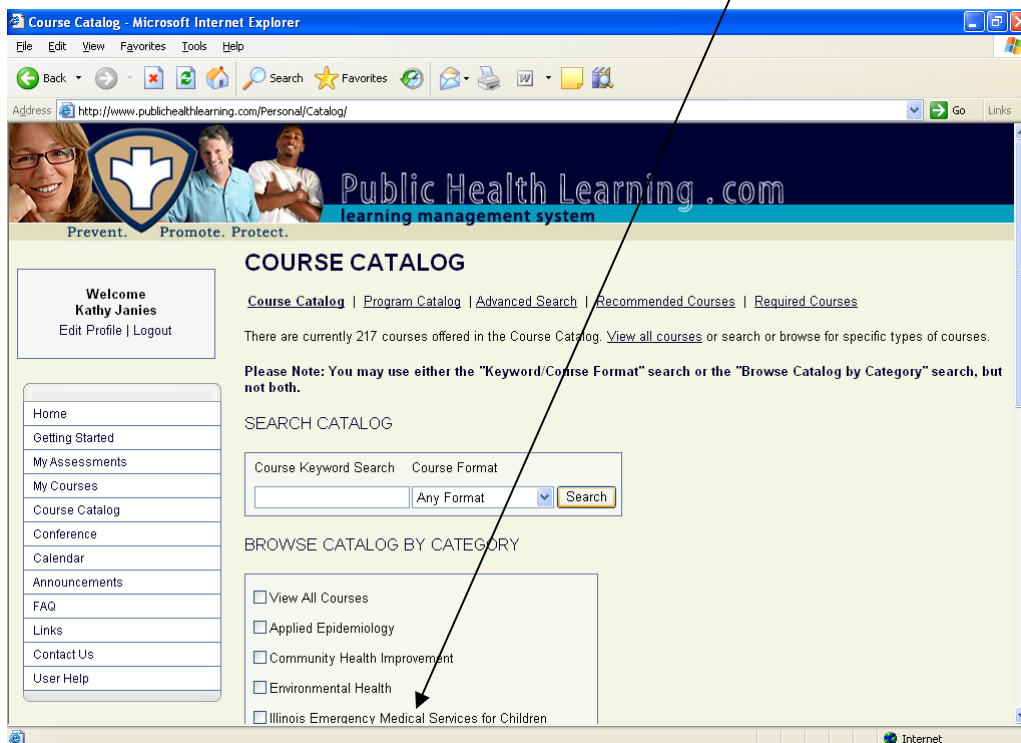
Course Catalog - Microsoft Internet Explorer

File Edit View Favorites Tools Help

Back Search Favorites

Address http://www.publichealthlearning.com/Personal/Catalog/ Go Links

Public Health Learning .com
learning management system

Prevent. Promote. Protect.

COURSE CATALOG

Welcome
Kathy Janies
Edit Profile | Logout

Course Catalog | Program Catalog | Advanced Search | Recommended Courses | Required Courses

There are currently 217 courses offered in the Course Catalog. View all courses or search or browse for specific types of courses.

Please Note: You may use either the "Keyword/Course Format" search or the "Browse Catalog by Category" search, but not both.

Home
Getting Started
My Assessments
My Courses
Course Catalog
Conference
Calendar
Announcements
FAQ
Links
Contact Us
User Help

SEARCH CATALOG

Course Keyword Search Course Format

Any Format Search

BROWSE CATALOG BY CATEGORY

View All Courses
Applied Epidemiology
Community Health Improvement
Environmental Health
Illinois Emergency Medical Services for Children

Internet